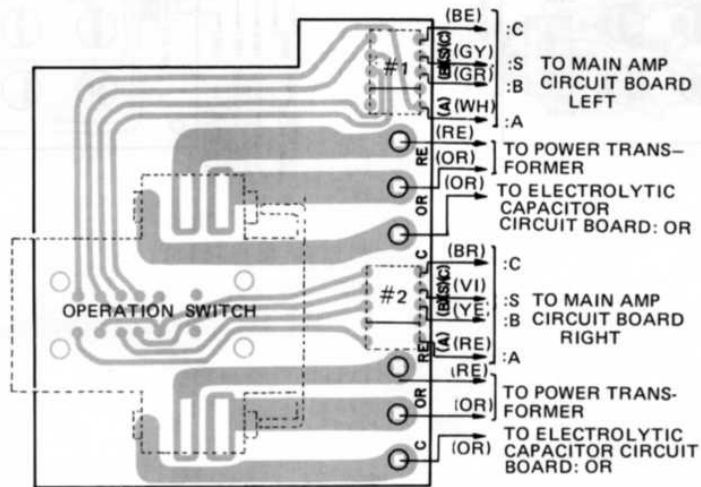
(BE)
(GY)
(GR)
(WH)
:C
:S
:B
:A
TO MAIN AMP CIRCUIT BOARD LEFT
#1
(E)(S)(C)
(A)
(RE)
(OR)
TO POWER TRANSFORMER
RE
OR
(OR)
TO ELECTROLYTIC CAPACITOR CIRCUIT BOARD: OR
C
(BR)
(VI)
(YE)
(RE)
:C
:S
:B
:A
#2
(E)(S)(C)
(A)
TO MAIN AMP CIRCUIT BOARD RIGHT
OPERATION SWITCH
RE
(RE)
(OR)
OR
TO POWER TRANSFORMER
C
(OR)
TO ELECTROLYTIC CAPACITOR CIRCUIT BOARD: OR